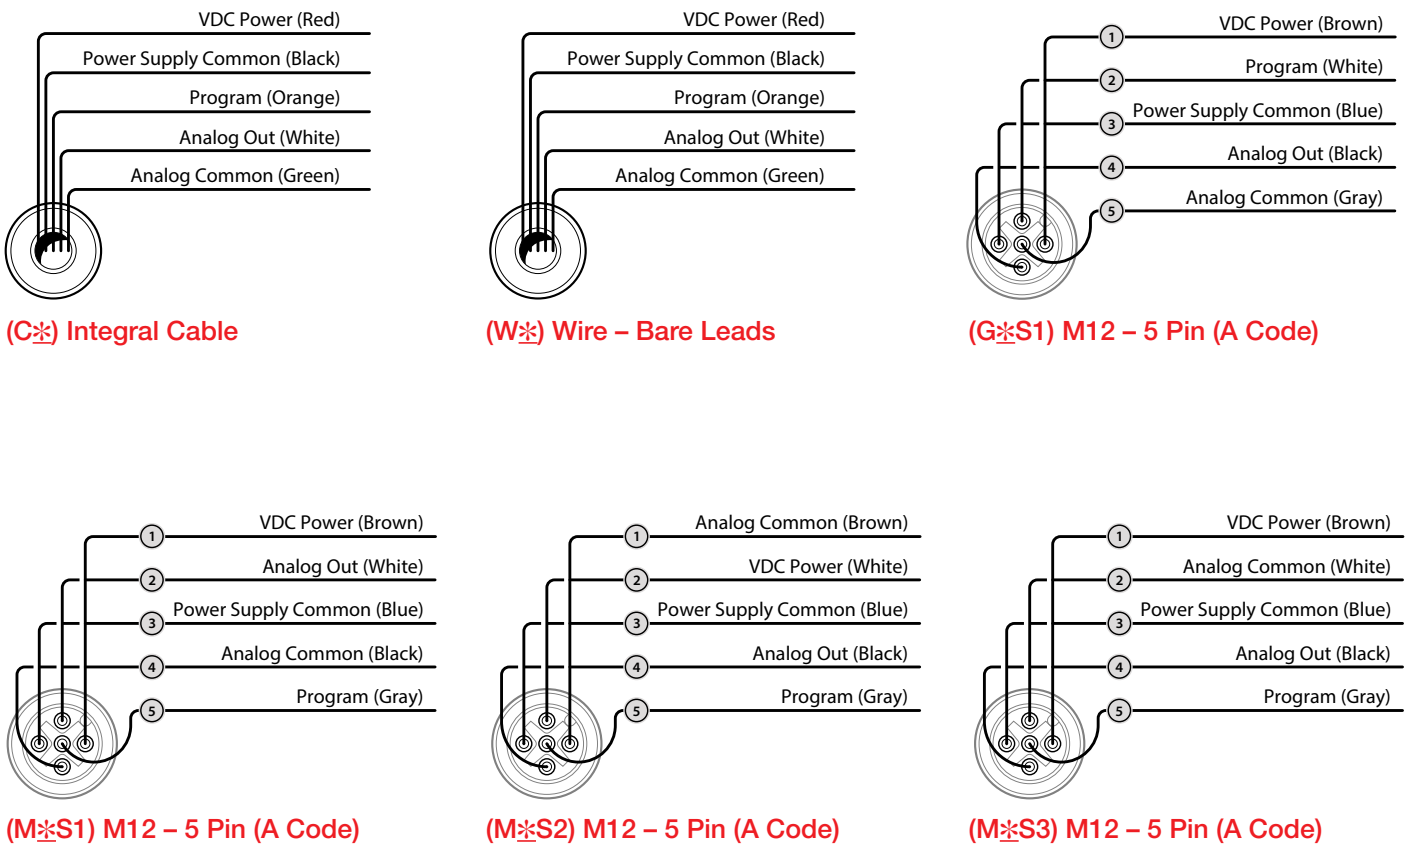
VDC Power (Red)
Power Supply Common (Black)
Program (Orange)
Analog Out (White)
Analog Common (Green)

(C✻) Integral Cable

VDC Power (Red)
Power Supply Common (Black)
Program (Orange)
Analog Out (White)
Analog Common (Green)

(W✻) Wire – Bare Leads

1 VDC Power (Brown)
2 Program (White)
3 Power Supply Common (Blue)
4 Analog Out (Black)
5 Analog Common (Gray)

(G✻S1) M12 – 5 Pin (A Code)

1 VDC Power (Brown)
2 Analog Out (White)
3 Power Supply Common (Blue)
4 Analog Common (Black)
5 Program (Gray)

(M✻S1) M12 – 5 Pin (A Code)

1 Analog Common (Brown)
2 VDC Power (White)
3 Power Supply Common (Blue)
4 Analog Out (Black)
5 Program (Gray)

(M✻S2) M12 – 5 Pin (A Code)

1 VDC Power (Brown)
2 Analog Common (White)
3 Power Supply Common (Blue)
4 Analog Out (Black)
5 Program (Gray)

(M✻S3) M12 – 5 Pin (A Code)